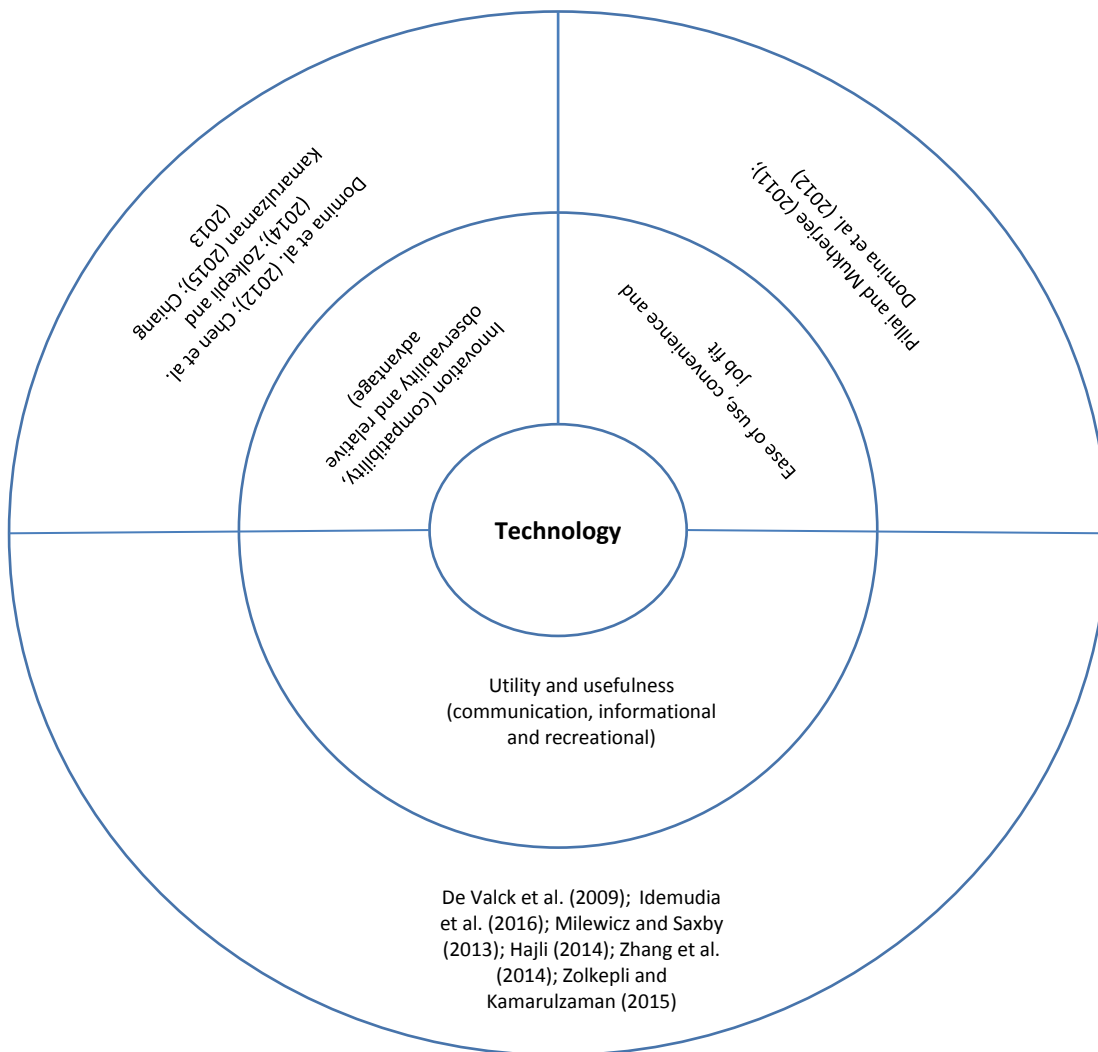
Domina et al. (2012); Chen et al. (2014); Zolkepli and Kamarulzaman (2015); Chiang (2013

Pillai and Mukherjee (2011); Domina et al. (2012)

Innovation (compatibility, observability and relative advantage)

Ease of use, convenience and job fit

Technology

Utility and usefulness (communication, informational and recreational)

De Valck et al. (2009); Idemudia et al. (2016); Milewicz and Saxby (2013); Hajli (2014); Zhang et al. (2014); Zolkepli and Kamarulzaman (2015)